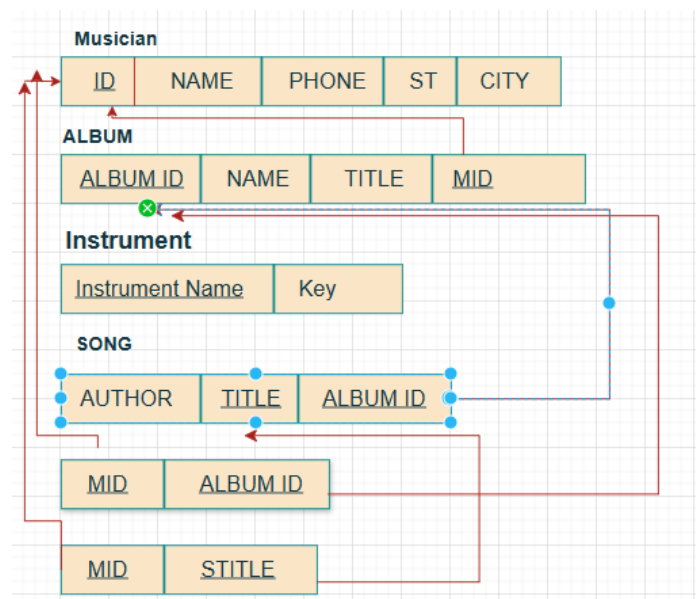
Musician

| ID | NAME | PHONE | ST | CITY |
|---|---|---|---|---|

ALBUM

| ALBUM ID | NAME | TITLE | MID |
|---|---|---|---|

Instrument

| Instrument Name | Key |
|---|---|

SONG

| AUTHOR | TITLE | ALBUM ID |
|---|---|---|

| MID | ALBUM ID |
|---|---|

| MID | STITLE |
|---|---|